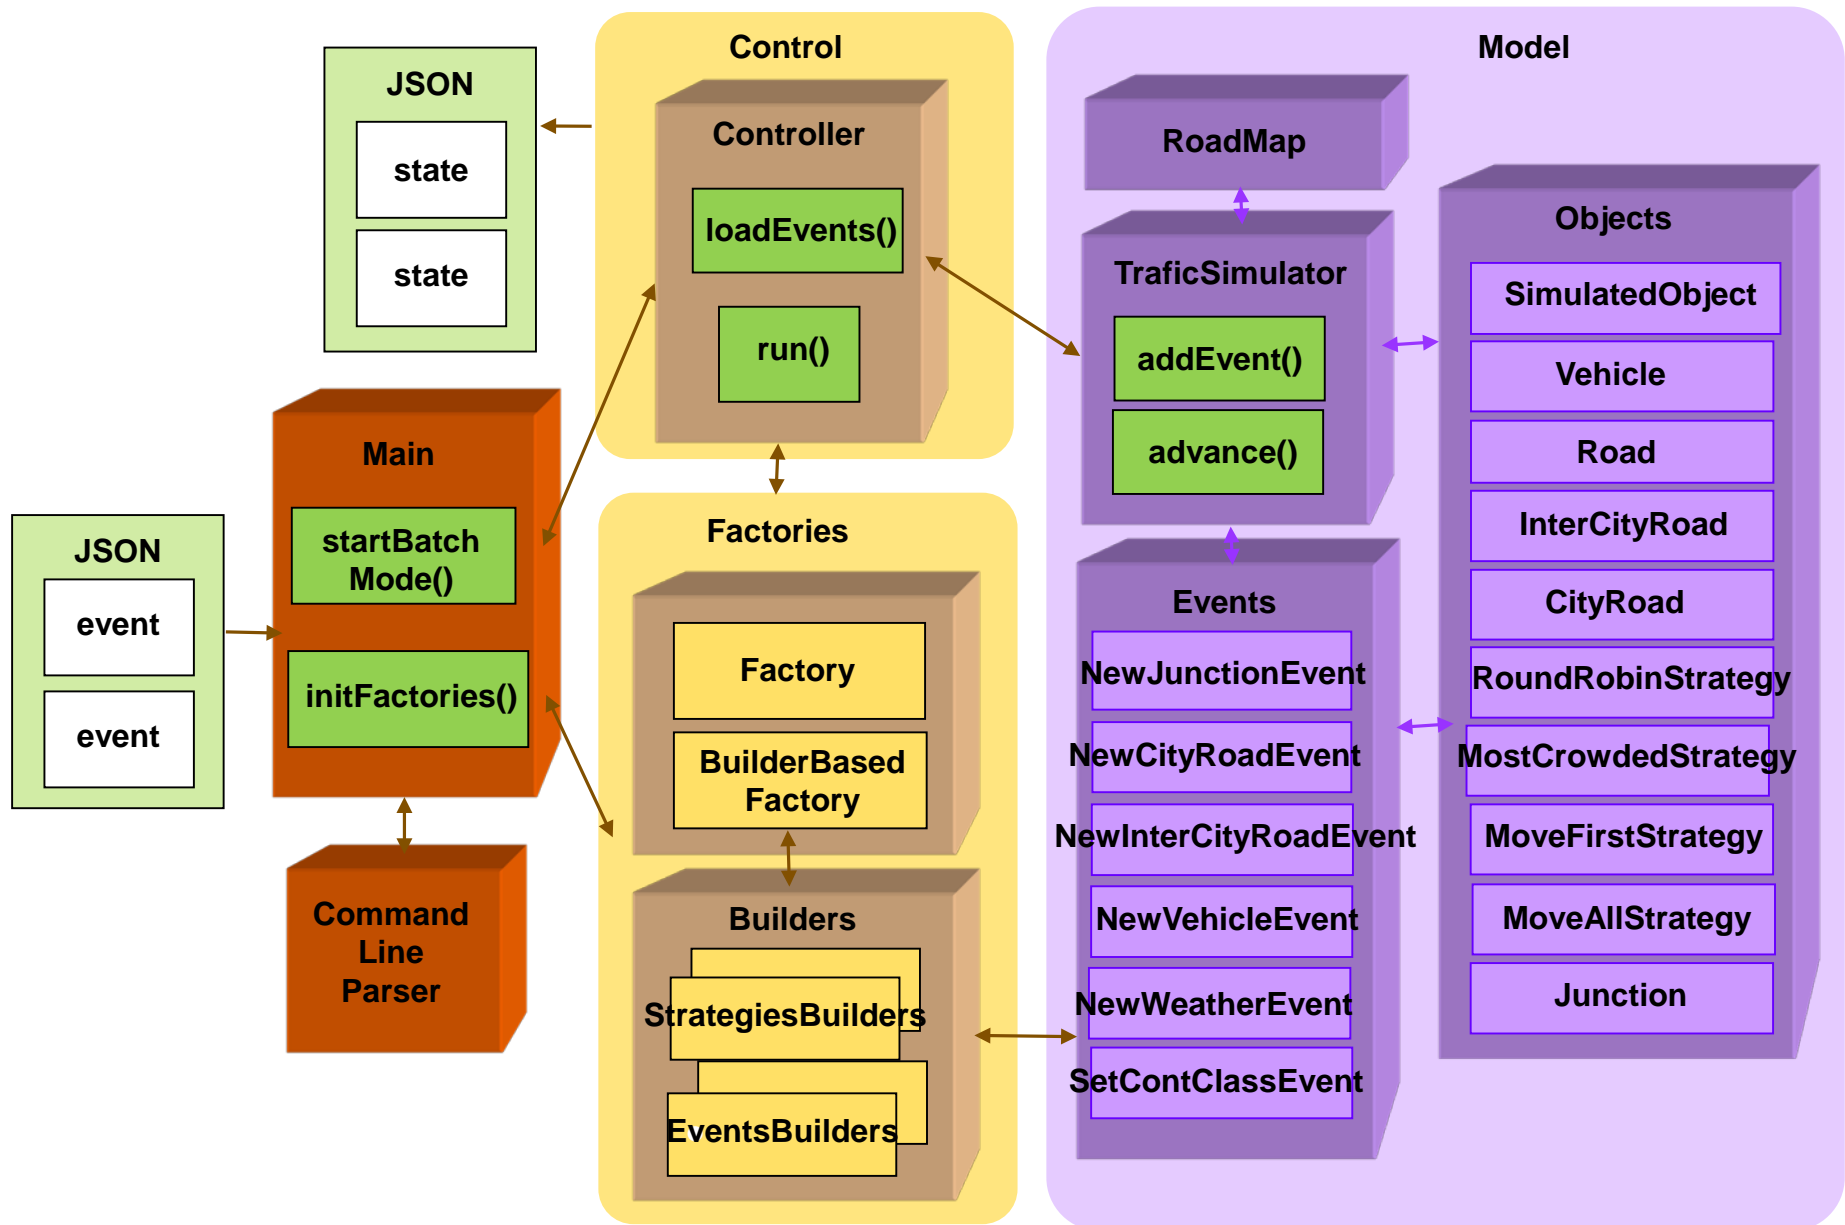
JSON
state
state

Control
Controller
loadEvents()
run()

Model
RoadMap
TraficSimulator
addEvent()
advance()

Objects
SimulatedObject
Vehicle
Road
InterCityRoad
CityRoad
RoundRobinStrategy
MostCrowdedStrategy
MoveFirstStrategy
MoveAllStrategy
Junction

Main
startBatch Mode()
initFactories()

JSON
event
event

Command Line Parser

Factories
Factory
BuilderBased Factory
Builders
StrategiesBuilders
EventsBuilders

Events
NewJunctionEvent
NewCityRoadEvent
NewInterCityRoadEvent
NewVehicleEvent
NewWeatherEvent
SetContClassEvent